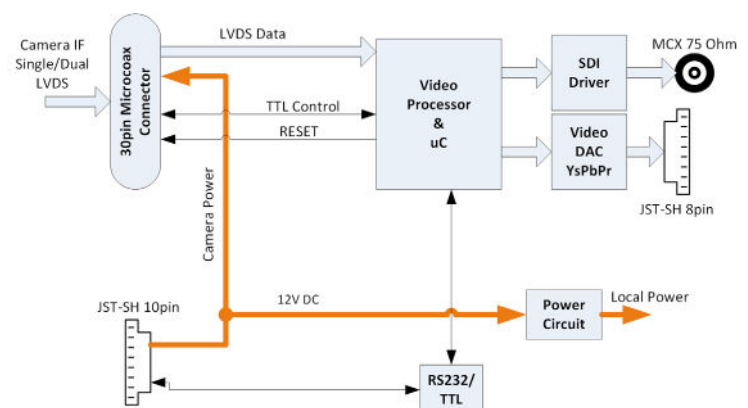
Camera IF Single/Dual LVDS

30pin Microcoax Connector

LVDS Data

TTL Control

RESET

Camera Power

Video Processor & uC

SDI Driver

MCX 75 Ohm

Video DAC YsPbPr

JST-SH 8pin

JST-SH 10pin

12V DC

Power Circuit

Local Power

RS232/ TTL